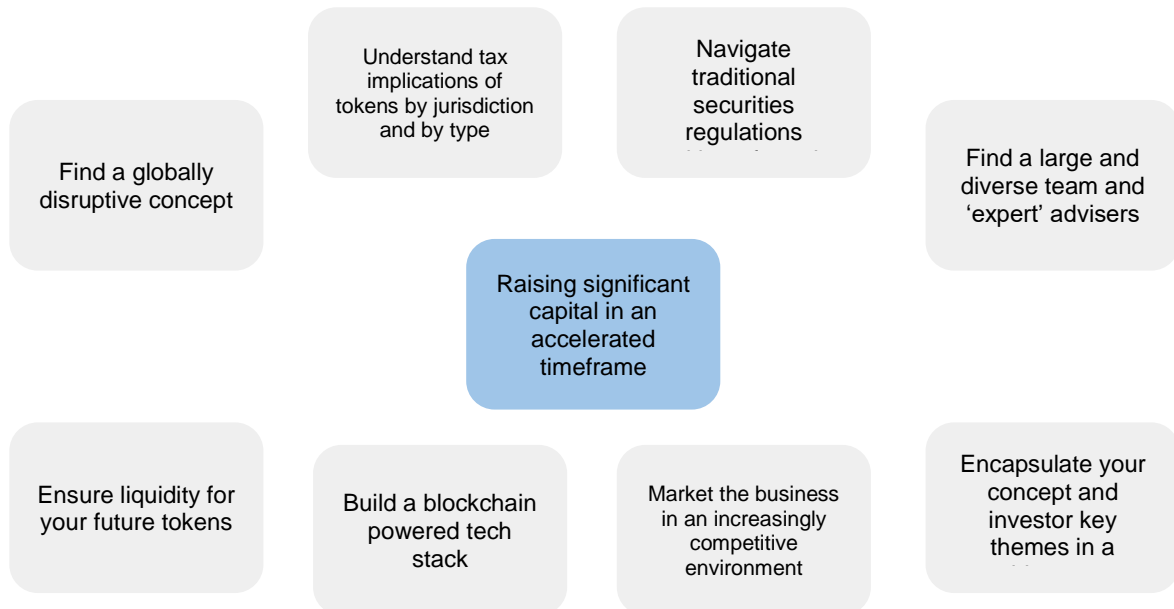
Understand tax implications of tokens by jurisdiction and by type

Navigate traditional securities regulations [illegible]

Find a globally disruptive concept

Find a large and diverse team and 'expert' advisers

Raising significant capital in an accelerated timeframe

Ensure liquidity for your future tokens

Build a blockchain powered tech stack

Market the business in an increasingly competitive environment

Encapsulate your concept and investor key themes in a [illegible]